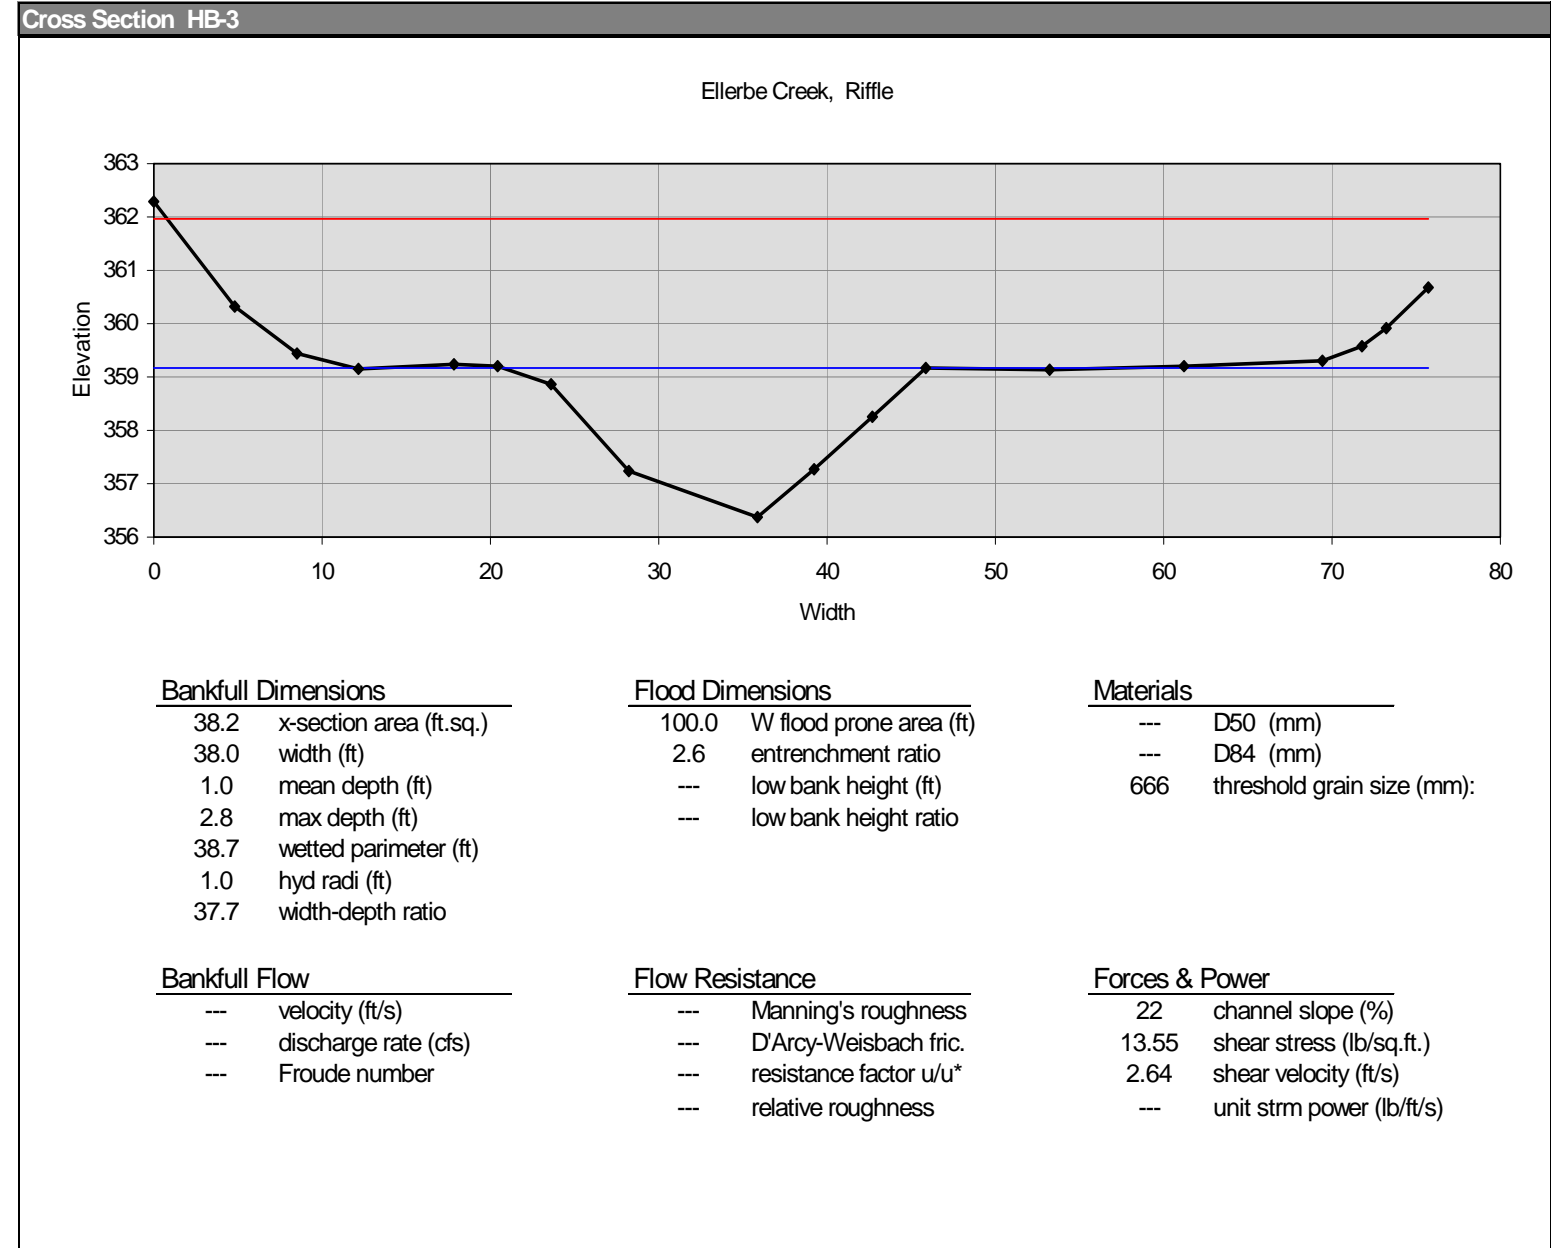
Cross Section HB-3

Ellerbe Creek, Riffle

363
362
361
360
359
358
357
356

Elevation

0 10 20 30 40 50 60 70 80

Width

Bankfull Dimensions
38.2 x-section area (ft.sq.)
38.0 width (ft)
1.0 mean depth (ft)
2.8 max depth (ft)
38.7 wetted parimeter (ft)
1.0 hyd radi (ft)
37.7 width-depth ratio

Flood Dimensions
100.0 W flood prone area (ft)
2.6 entrenchment ratio
--- low bank height (ft)
--- low bank height ratio

Materials
--- D50 (mm)
--- D84 (mm)
666 threshold grain size (mm):

Bankfull Flow
--- velocity (ft/s)
--- discharge rate (cfs)
--- Froude number

Flow Resistance
--- Manning's roughness
--- D'Arcy-Weisbach fric.
--- resistance factor u/u*
--- relative roughness

Forces & Power
22 channel slope (%)
13.55 shear stress (lb/sq.ft.)
2.64 shear velocity (ft/s)
--- unit strm power (lb/ft/s)